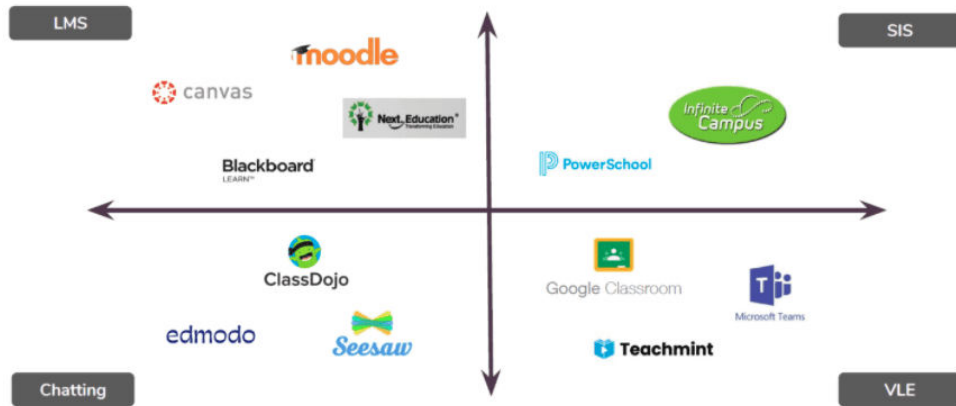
LMS

SIS

moodle

canvas

Next Education®
Transforming Education

Infinite Campus

Blackboard
LEARN™

PowerSchool

ClassDojo

Google Classroom

Microsoft Teams

edmodo

Seesaw

Teachmint

Chatting

VLE